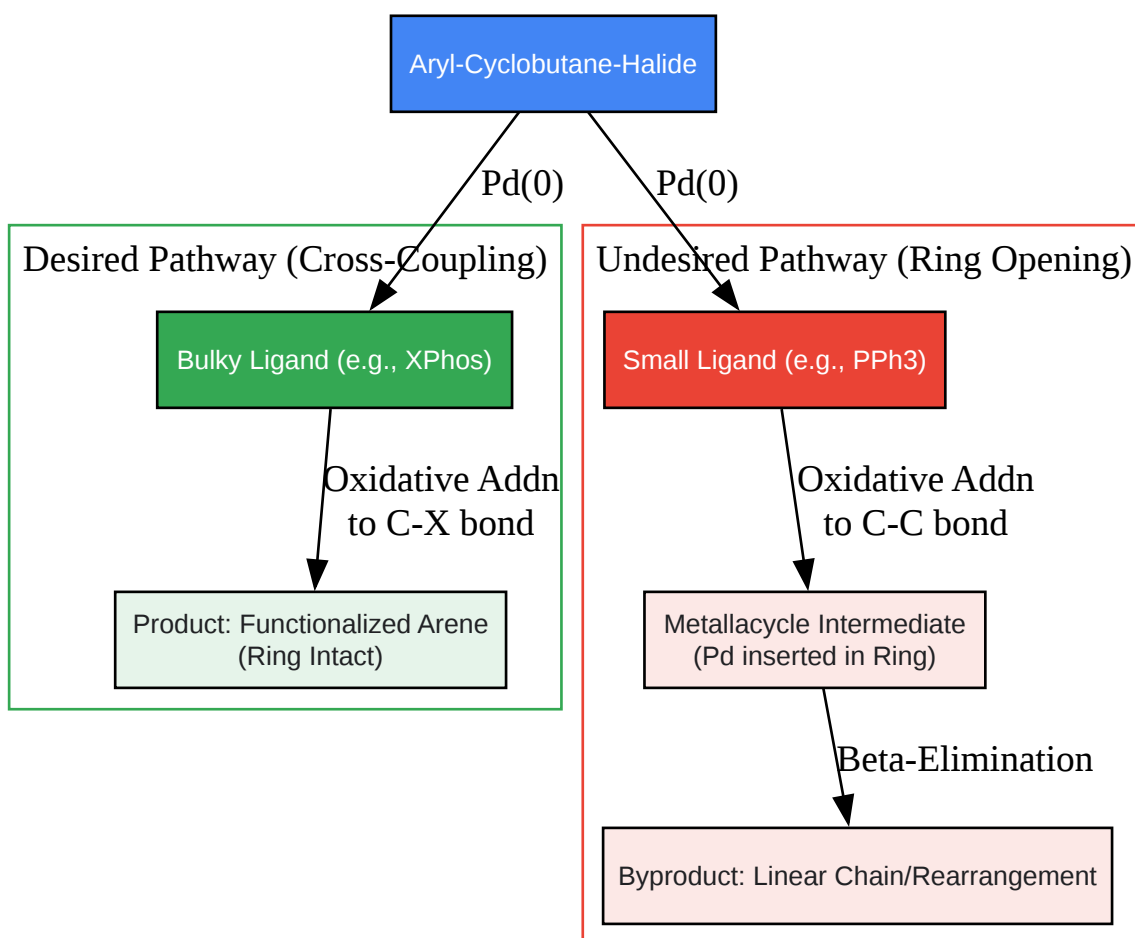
Aryl-Cyclobutane-Halide

Pd(0)

Pd(0)

Desired Pathway (Cross-Coupling)

Bulky Ligand (e.g., XPhos)

Oxidative Addn to C-X bond

Product: Functionalized Arene (Ring Intact)

Undesired Pathway (Ring Opening)

Small Ligand (e.g., PPh3)

Oxidative Addn to C-C bond

Metallacycle Intermediate (Pd inserted in Ring)

Beta-Elimination

Byproduct: Linear Chain/Rearrangement